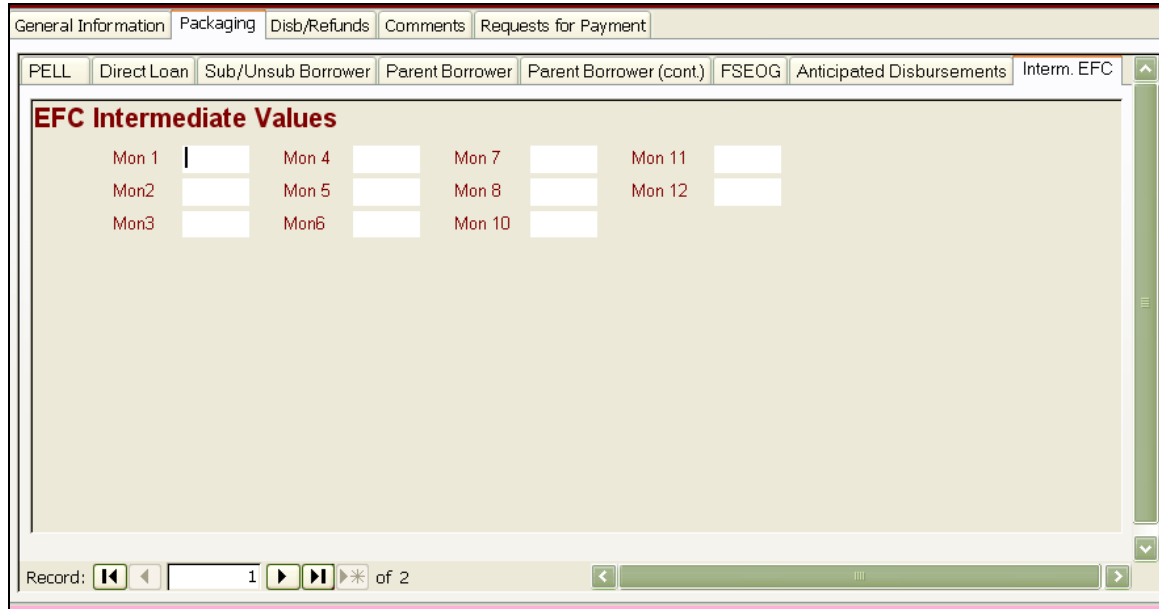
General Information | Packaging | Disb/Refunds | Comments | Requests for Payment

PELL | Direct Loan | Sub/Unsub Borrower | Parent Borrower | Parent Borrower (cont.) | FSEOG | Anticipated Disbursements | Interm. EFC

EFC Intermediate Values

Mon 1 Mon 4 Mon 7 Mon 11
Mon2 Mon 5 Mon 8 Mon 12
Mon3 Mon6 Mon 10

Record: 1 of 2